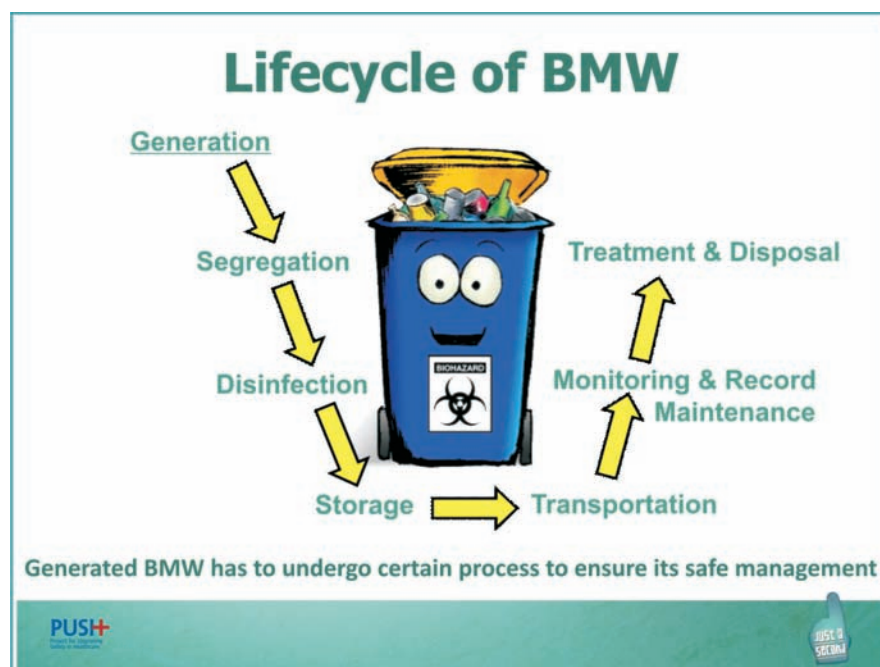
Lifecycle of BMW

Generation

Segregation

Disinfection

Storage

Transportation

Monitoring & Record Maintenance

Treatment & Disposal

BIOHAZARD

Generated BMW has to undergo certain process to ensure its safe management

PUSH+

Project for Upgrading Safety in Healthcare

just a second